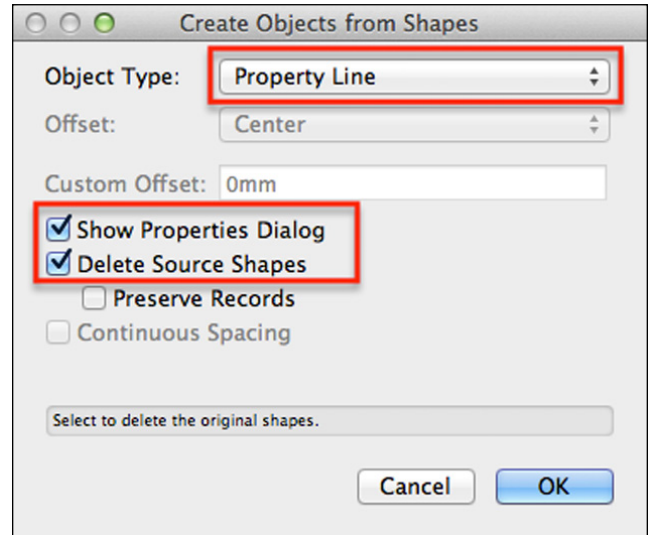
Create Objects from Shapes

Object Type: Property Line

Offset: Center

Custom Offset: 0mm

Show Properties Dialog

Delete Source Shapes

Preserve Records

Continuous Spacing

Select to delete the original shapes.

Cancel

OK